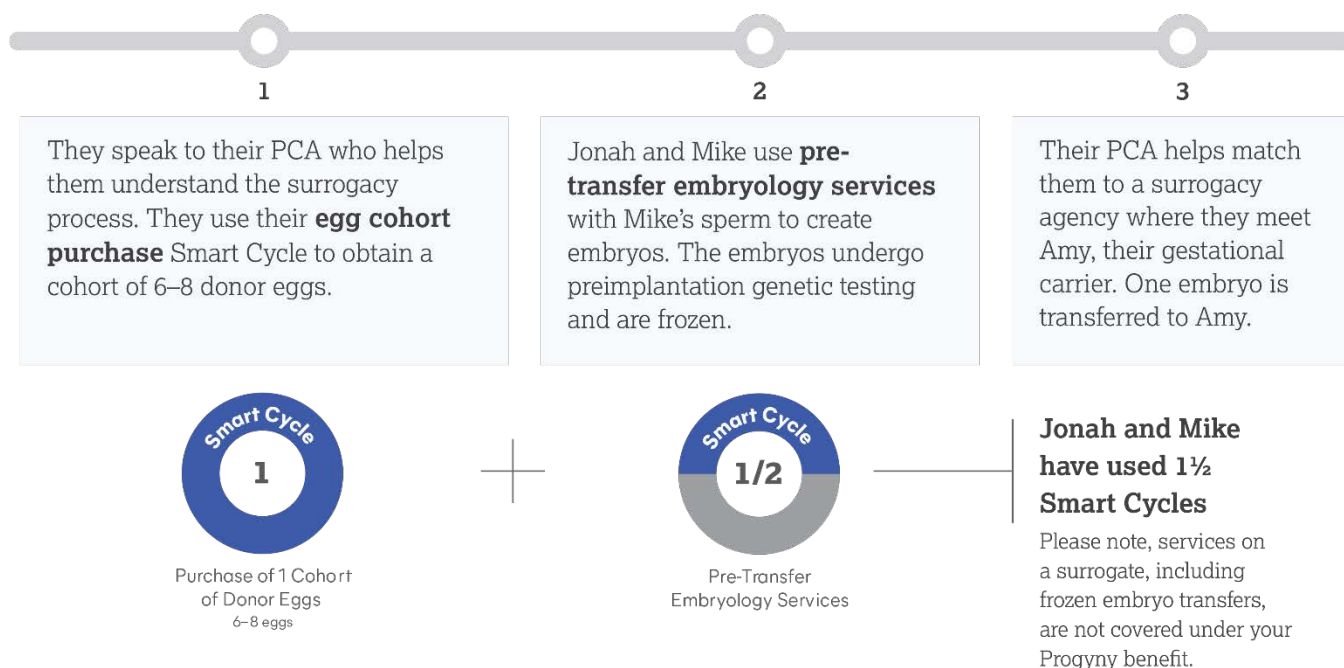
1

They speak to their PCA who helps them understand the surrogacy process. They use their **egg cohort purchase** Smart Cycle to obtain a cohort of 6–8 donor eggs.

2

Jonah and Mike use **pre-transfer embryology services** with Mike's sperm to create embryos. The embryos undergo preimplantation genetic testing and are frozen.

3

Their PCA helps match them to a surrogacy agency where they meet Amy, their gestational carrier. One embryo is transferred to Amy.

Smart Cycle
1

Purchase of 1 Cohort of Donor Eggs
6–8 eggs

Smart Cycle
1/2

Pre-Transfer Embryology Services

**Jonah and Mike have used 1½ Smart Cycles**

Please note, services on a surrogate, including frozen embryo transfers, are not covered under your Progyny benefit.